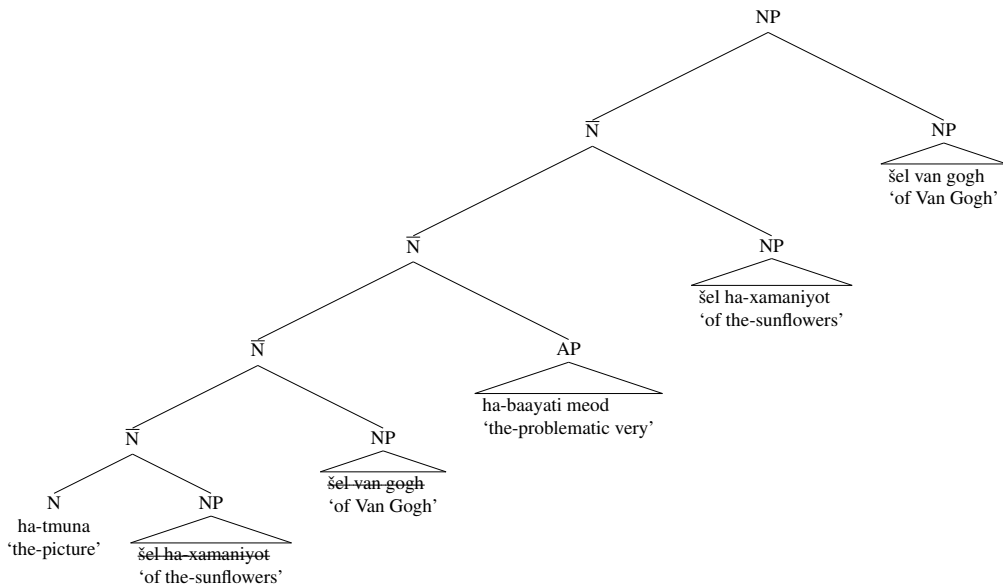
NP

$\bar{N}$

NP

šel van gogh
'of Van Gogh'

$\bar{N}$

NP

šel ha-xamaniyot
'of the-sunflowers'

$\bar{N}$

AP

ha-baayati meod
'the-problematic very'

$\bar{N}$

NP

~~šel van gogh~~
'of Van Gogh'

N

ha-tmuna
'the-picture'

NP

~~šel ha-xamaniyot~~
'of the-sunflowers'